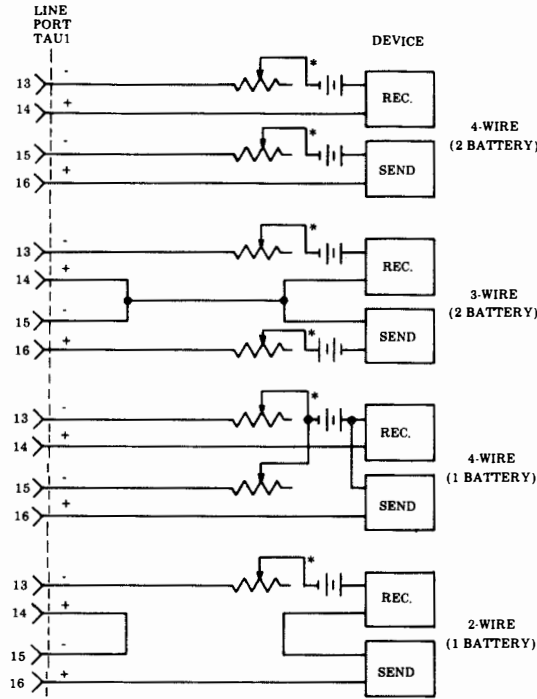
LINE
PORT
TAU1

DEVICE

13 -
14 +
15 -
16 +
*
*
REC.
SEND
4-WIRE
(2 BATTERY)

13 -
14 +
15 -
16 +
*
*
REC.
SEND
3-WIRE
(2 BATTERY)

13 -
14 +
15 -
16 +
*
REC.
SEND
4-WIRE
(1 BATTERY)

13 -
14 +
15 -
16 +
*
REC.
SEND
2-WIRE
(1 BATTERY)